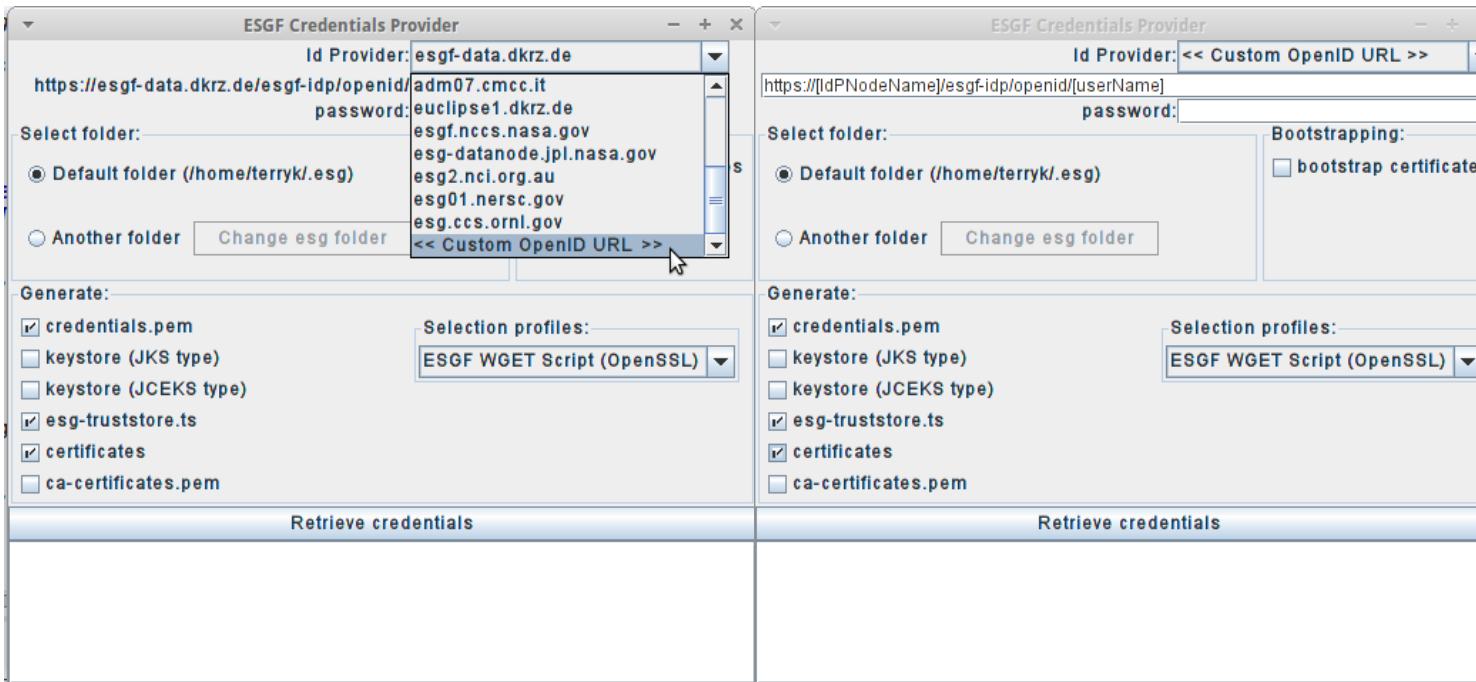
ESGF Credentials Provider

Id Provider: esgf-data.dkrz.de

https://esgf-data.dkrz.de/esgf-idp/openid/

password:

adm07.cmcc.it
euclipse1.dkrz.de
esgf.nccs.nasa.gov
esg-datanode.jpl.nasa.gov
esg2.nci.org.au
esg01.nersc.gov
esg.ccs.ornl.gov
<< Custom OpenID URL >>

Select folder:

Default folder (/home/terryk/.esg)

Another folder Change esg folder

s

Generate:

credentials.pem
keystore (JKS type)
keystore (JCEKS type)
esg-truststore.ts
certificates
ca-certificates.pem

Selection profiles:

ESGF WGET Script (OpenSSL)

Retrieve credentials

ESGF Credentials Provider

Id Provider: << Custom OpenID URL >>

https://[IdPNodeName]/esgf-idp/openid/[userName]

password:

Select folder:

Default folder (/home/terryk/.esg)

Another folder Change esg folder

Bootstrapping:

bootstrap certificate

Generate:

credentials.pem
keystore (JKS type)
keystore (JCEKS type)
esg-truststore.ts
certificates
ca-certificates.pem

Selection profiles:

ESGF WGET Script (OpenSSL)

Retrieve credentials